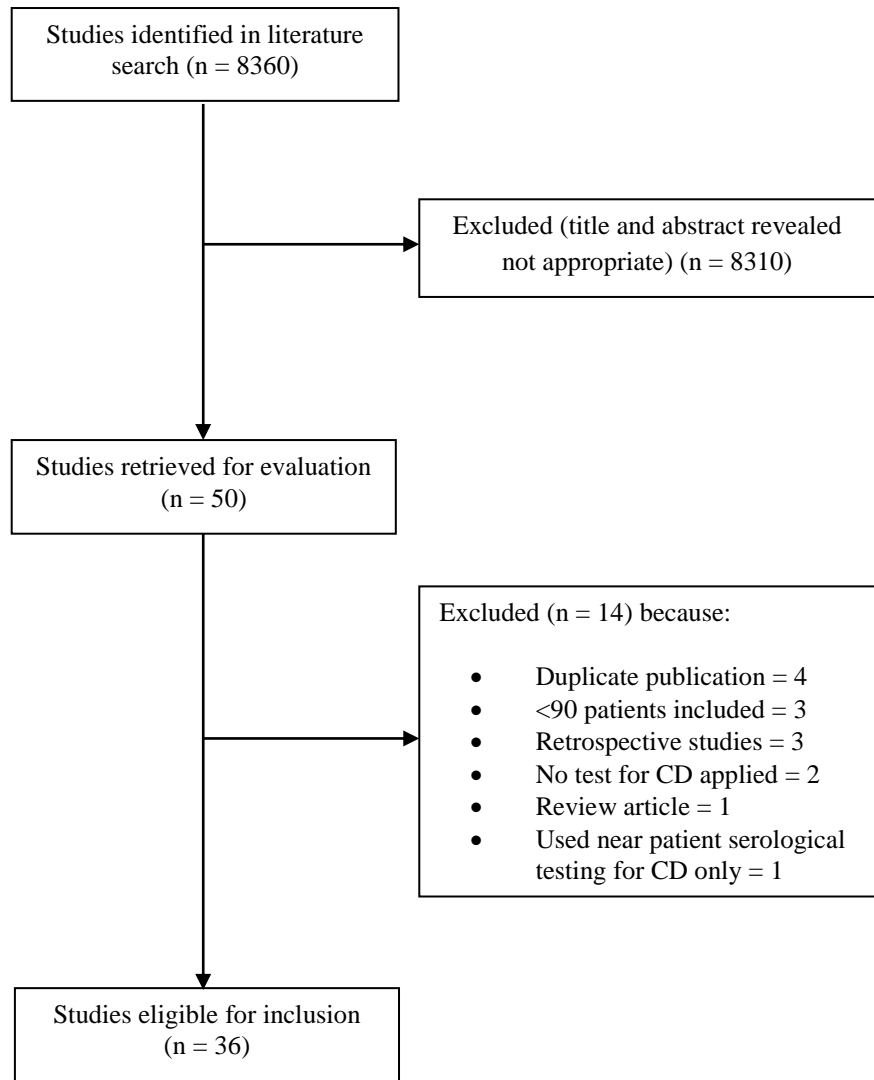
Studies identified in literature search (n = 8360)

Excluded (title and abstract revealed not appropriate) (n = 8310)

Studies retrieved for evaluation (n = 50)

Excluded (n = 14) because:

- Duplicate publication = 4
- <90 patients included = 3
- Retrospective studies = 3
- No test for CD applied = 2
- Review article = 1
- Used near patient serological testing for CD only = 1

Studies eligible for inclusion (n = 36)